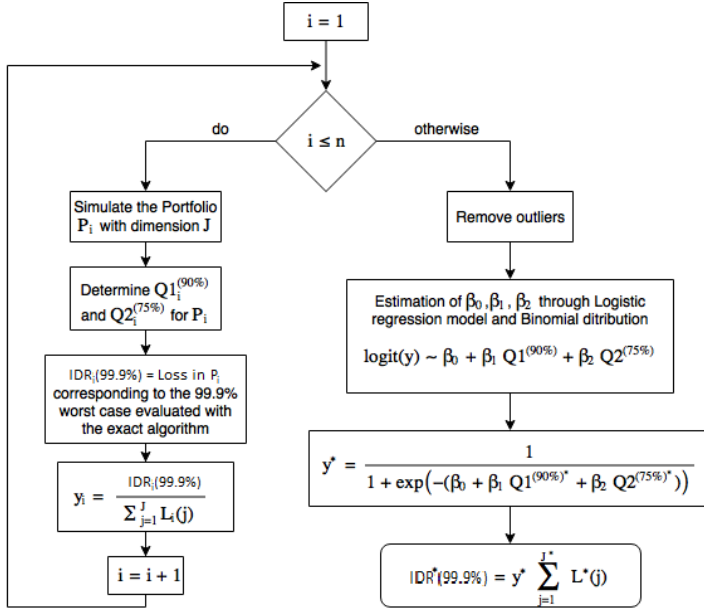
$i = 1$

$i \leq n$

do

otherwise

Simulate the Portfolio $P_i$ with dimension $J$

Determine $Q1_i^{(90\%)}$ and $Q2_i^{(75\%)}$ for $P_i$

$IDR_i(99.9\%)$ = Loss in $P_i$ corresponding to the 99.9% worst case evaluated with the exact algorithm

$y_i = \frac{IDR_i(99.9\%)}{\sum_{j=1}^{J} L_i(j)}$

$i = i + 1$

Remove outliers

Estimation of $\beta_0, \beta_1, \beta_2$ through Logistic regression model and Binomial ditribution

$\text{logit}(y) \sim \beta_0 + \beta_1 Q1^{(90\%)} + \beta_2 Q2^{(75\%)}$

$y^* = \frac{1}{1 + \exp\left(-(\beta_0 + \beta_1 Q1^{(90\%)^*} + \beta_2 Q2^{(75\%)^*})\right)}$

$IDR^*(99.9\%) = y^* \sum_{j=1}^{J^*} L^*(j)$